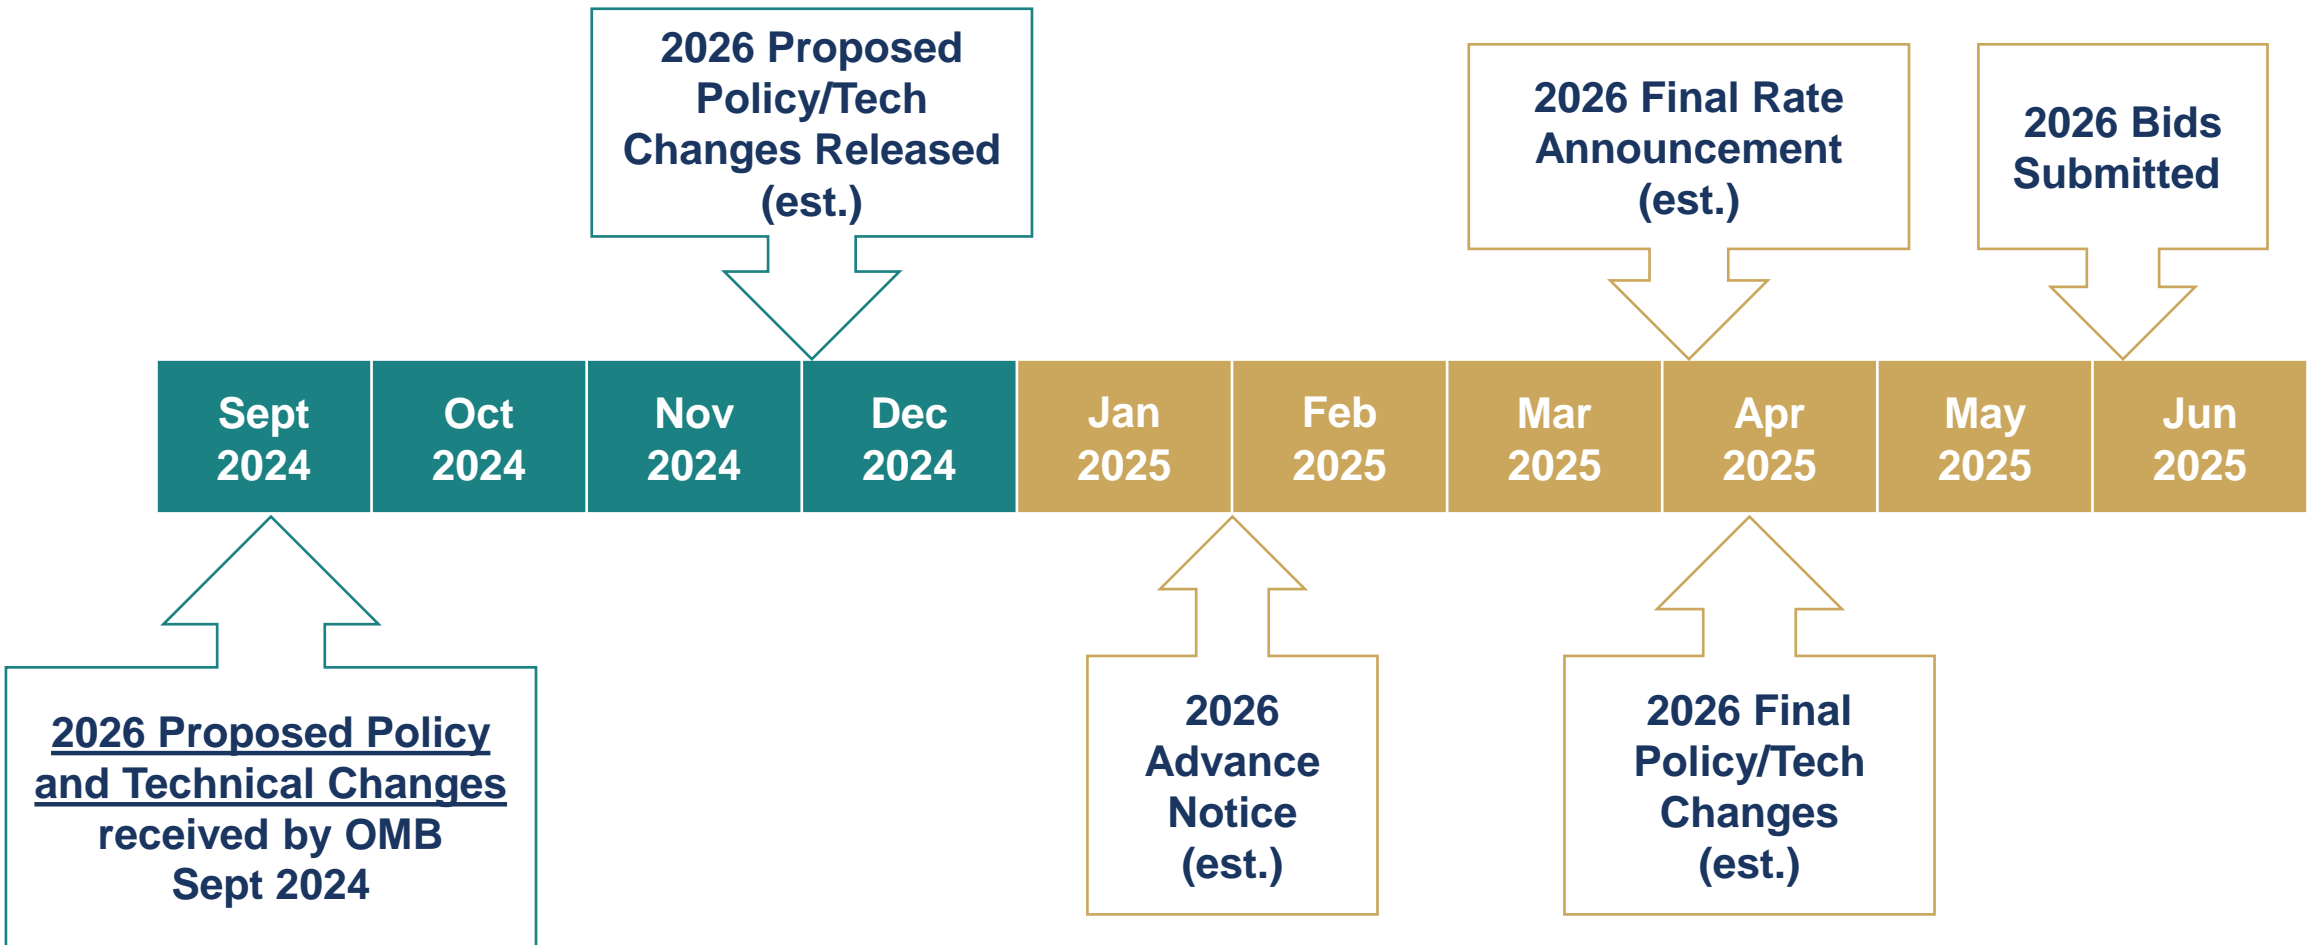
2026 Proposed Policy/Tech Changes Released (est.)

2026 Final Rate Announcement (est.)

2026 Bids Submitted

Sept 2024

Oct 2024

Nov 2024

Dec 2024

Jan 2025

Feb 2025

Mar 2025

Apr 2025

May 2025

Jun 2025

2026 Proposed Policy and Technical Changes received by OMB Sept 2024

2026 Advance Notice (est.)

2026 Final Policy/Tech Changes (est.)